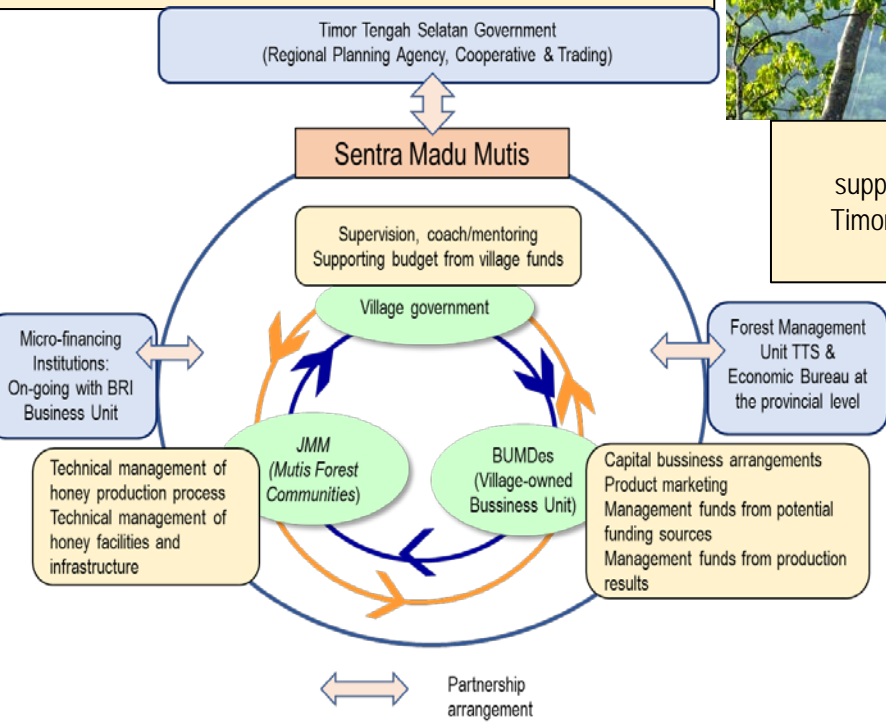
Timor Tengah Selatan Government
(Regional Planning Agency, Cooperative & Trading)

Sentra Madu Mutis

supp
Timor

Supervision, coach/mentoring
Supporting budget from village funds

Village government

Micro-financing Institutions:
On-going with BRI Business Unit

Forest Management Unit TTS & Economic Bureau at the provincial level

JMM
(Mutis Forest Communities)

BUMDes
(Village-owned Bussiness Unit)

Technical management of honey production process
Technical management of honey facilities and infrastructure

Capital bussiness arrangements
Product marketing
Management funds from potential funding sources
Management funds from production results

Partnership arrangement